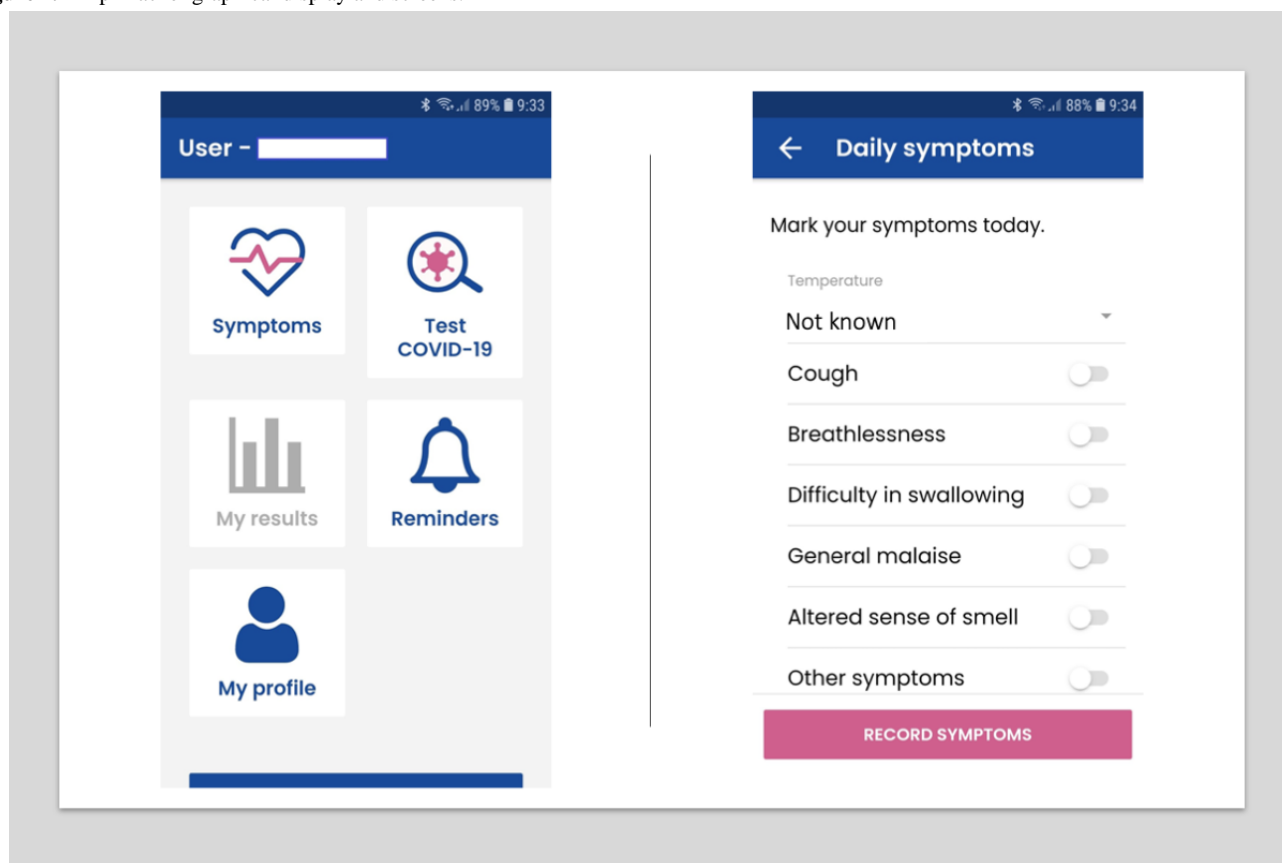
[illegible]

89% 9:33

User -

Symptoms

Test COVID-19

My results

Reminders

My profile

88% 9:34

Daily symptoms

Mark your symptoms today.

Temperature

Not known

Cough

Breathlessness

Difficulty in swallowing

General malaise

Altered sense of smell

Other symptoms

RECORD SYMPTOMS